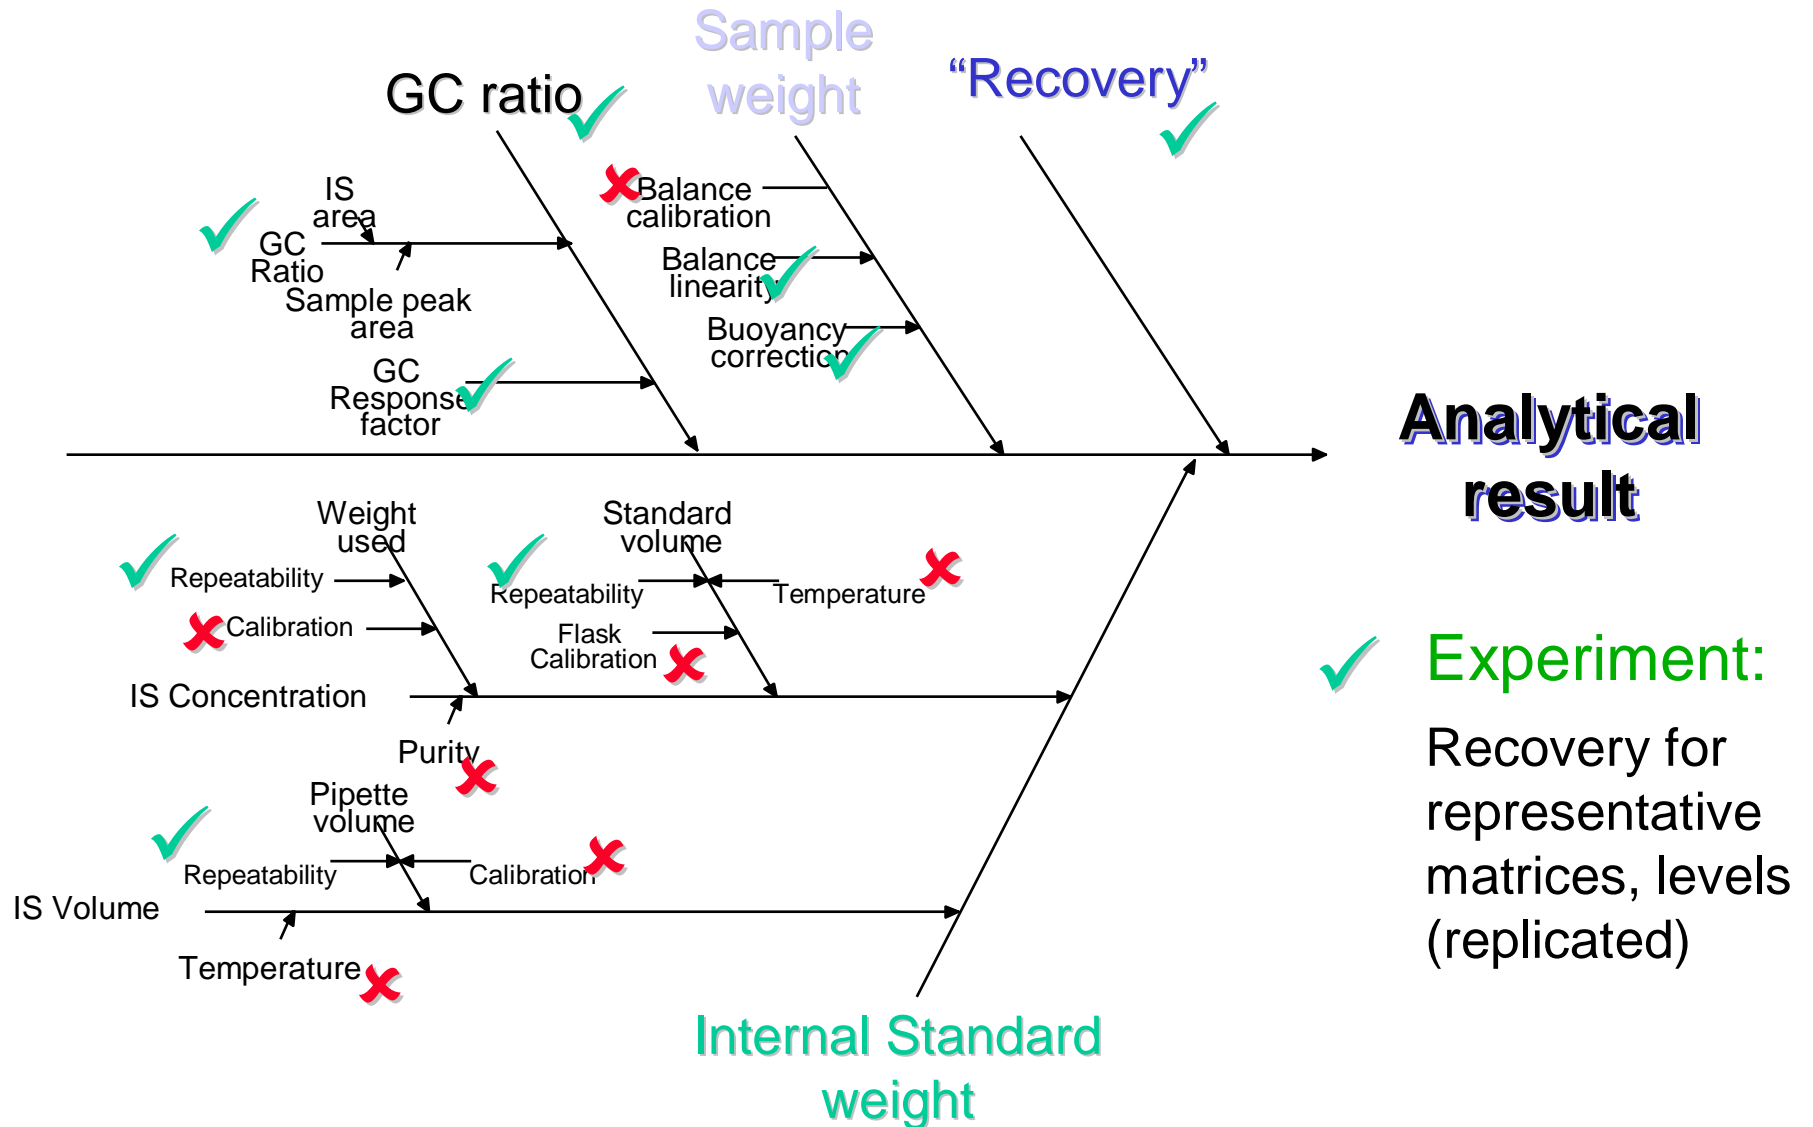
GC ratio

Sample weight

“Recovery”

IS area

GC Ratio

Sample peak area

GC Response factor

Balance calibration

Balance linearity

Buoyancy correction

Analytical result

Weight used

Repeatability

Calibration

IS Concentration

Purity

Standard volume

Repeatability

Temperature

Flask Calibration

Pipette volume

Repeatability

Calibration

IS Volume

Temperature

Internal Standard weight

Experiment:

Recovery for representative matrices, levels (replicated)